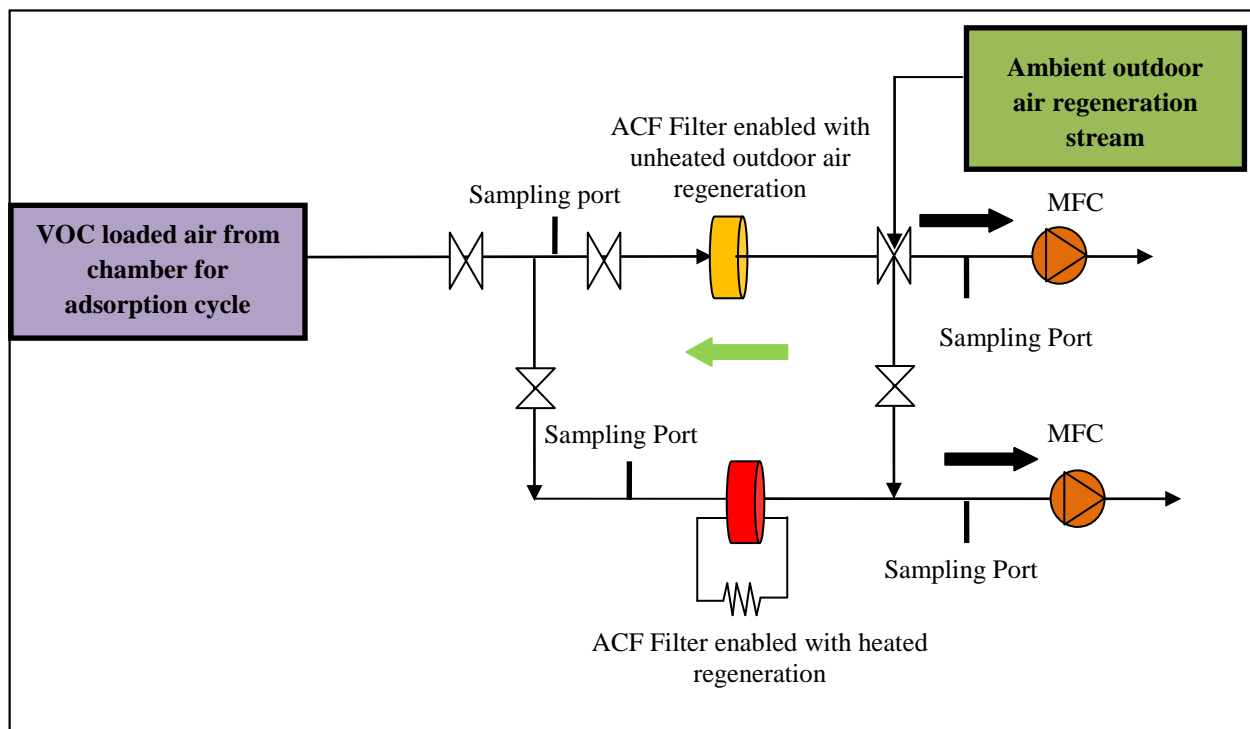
Ambient outdoor air regeneration stream

ACF Filter enabled with unheated outdoor air regeneration

Sampling port

MFC

VOC loaded air from chamber for adsorption cycle

Sampling Port

Sampling Port

MFC

Sampling Port

ACF Filter enabled with heated regeneration